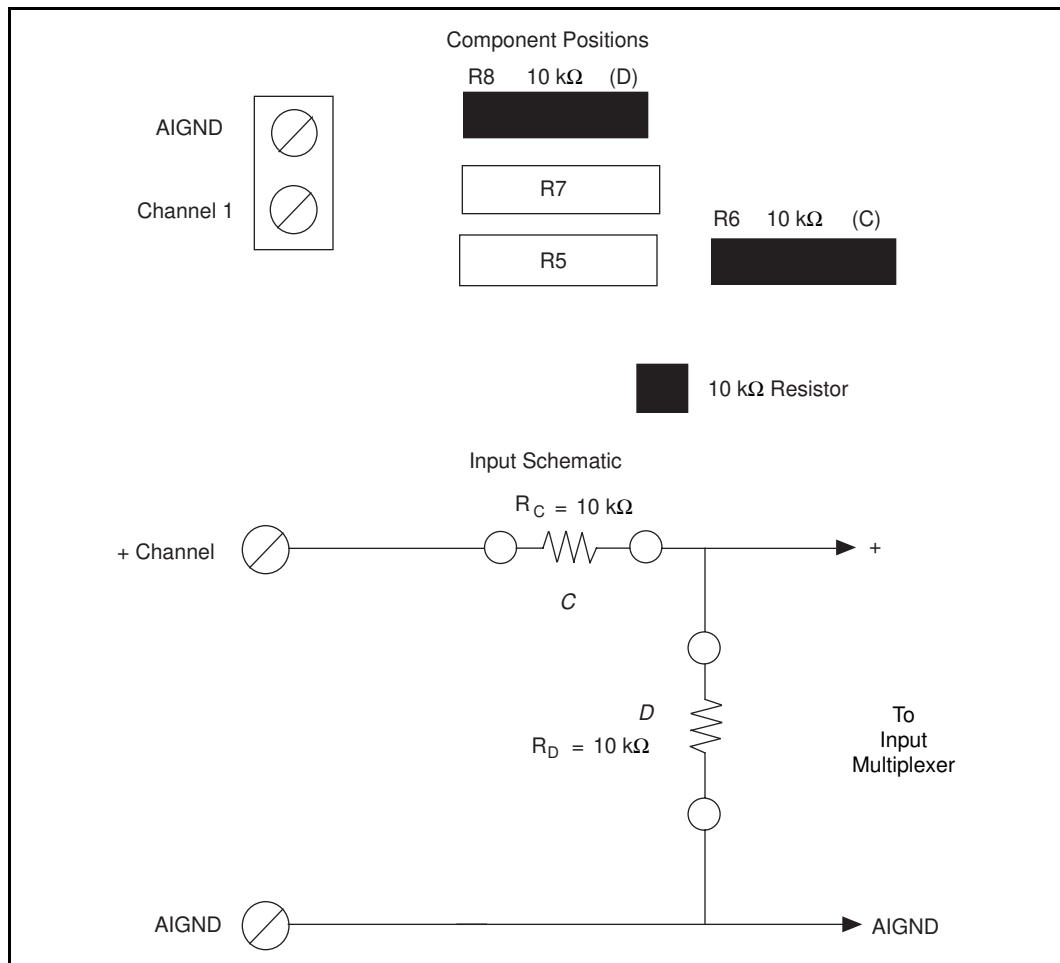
Component Positions

R8 10 k$\Omega$ (D)

AIGND

Channel 1

R7

R5

R6 10 k$\Omega$ (C)

10 k$\Omega$ Resistor

Input Schematic

$R_C$ = 10 k$\Omega$

+ Channel

+

C

D

$R_D$ = 10 k$\Omega$

To Input Multiplexer

AIGND

AIGND